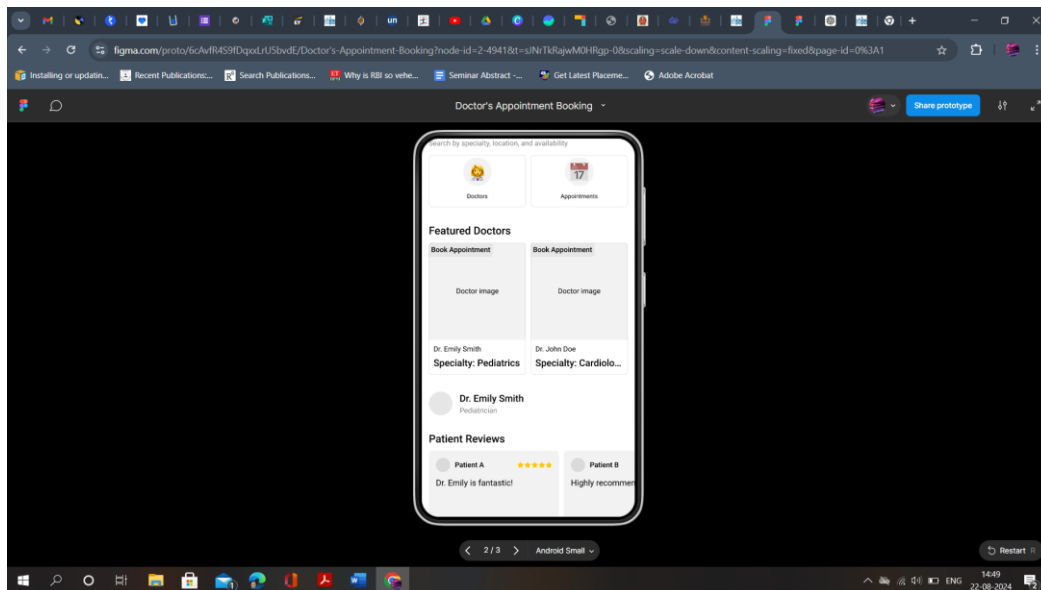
un

figma.com/proto/6cAvfR459fDqxxLrU5bvdE/Doctor's-Appointment-Booking?node-id=2-4941&t=sJNrTkRajwM0HRgp-0&scaling=scale-down&content-scaling=fixed&page-id=0%3A1

Installing or updatin... Recent Publications:... Search Publications... Why is RBI so vehe... Seminar Abstract -... Get Latest Placeme... Adobe Acrobat

Doctor's Appointment Booking

Share prototype

Search by specialty, location, and availability

Doctors

17

Appointments

Featured Doctors

Book Appointment

Doctor image

Dr. Emily Smith

Specialty: Pediatrics

Book Appointment

Doctor image

Dr. John Doe

Specialty: Cardiolo...

Dr. Emily Smith

Pediatrician

Patient Reviews

Patient A

★★★★★

Dr. Emily is fantastic!

Patient B

Highly recommen

2 / 3

Android Small

Restart R

ENG

14:49

22-08-2024